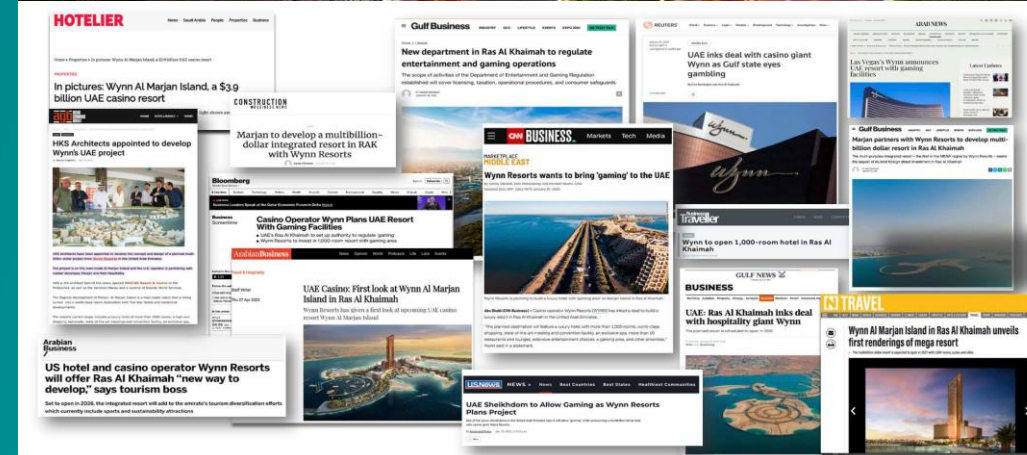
HOTELIER

In pictures: Wynn Al Marjan Island, a $3.9 billion UAE casino resort

HKS Architects appointed to develop Wynn's UAE project

CONSTRUCTION BUSINESS NEWS

Marjan to develop a multibillion-dollar integrated resort in RAK with Wynn Resorts

Gulf Business

New department in Ras Al Khaimah to regulate entertainment and gaming operations

The scope of activities of the Department of Entertainment and Gaming Regulation established will cover licensing, taxation, operational procedures, and consumer safeguards

REUTERS

UAE inks deal with casino giant Wynn as Gulf state eyes gambling

ARAB NEWS

Las Vegas's Wynn announces UAE resort with gaming area

Gulf Business

Marjan partners with Wynn Resorts to develop multi-billion dollar resort in Ras Al Khaimah

Bloomberg

Casino Operator Wynn Plans UAE Resort With Gaming Facilities

UAE's Ras Al Khaimah set up authority to regulate 'gaming'

Wynn Resorts to lead in 1,200-room resort with gaming area

CNN BUSINESS

Markets Tech Media

MARKETPLACE MIDDLE EAST

Wynn Resorts wants to bring 'gaming' to the UAE

Business Traveller

Wynn to open 1,000-room hotel in Ras Al Khaimah

ArabianBusiness

UAE Casino: First look at Wynn Al Marjan Island in Ras Al Khaimah

Wynn Resorts has given a first look at upcoming UAE casino resort Wynn Al Marjan Island

GULF NEWS

BUSINESS

UAE: Ras Al Khaimah inks deal with hospitality giant Wynn

N TRAVEL

Wynn Al Marjan Island in Ras Al Khaimah unveils first renderings of mega resort

Arabian Business

US hotel and casino operator Wynn Resorts will offer Ras Al Khaimah "new way to develop," says tourism boss

Set to open in 2026, the integrated resort will add to the emirate's tourism diversification efforts which currently include sports and sustainability attractions

USNEWS NEWS Best Countries Best States Healthiest Communities

UAE Sheikhdom to Allow Gaming as Wynn Resorts Plans Project